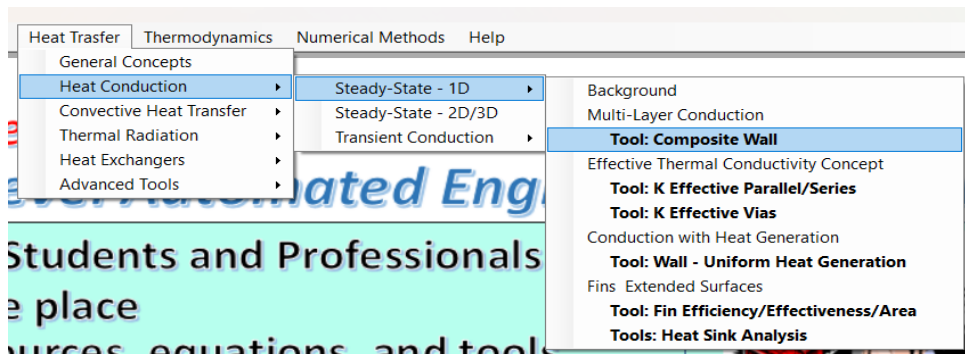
Heat Trasfer Thermodynamics Numerical Methods Help

General Concepts
Heat Conduction ▸
Convective Heat Transfer ▸
Thermal Radiation ▸
Heat Exchangers ▸
Advanced Tools ▸

Steady-State - 1D ▸
Steady-State - 2D/3D
Transient Conduction ▸

Background
Multi-Layer Conduction
Tool: Composite Wall
Effective Thermal Conductivity Concept
Tool: K Effective Parallel/Series
Tool: K Effective Vias
Conduction with Heat Generation
Tool: Wall - Uniform Heat Generation
Fins Extended Surfaces
Tool: Fin Efficiency/Effectiveness/Area
Tools: Heat Sink Analysis

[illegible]ated Eng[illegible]

Students and Professionals
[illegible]e place
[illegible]urces, equations, and tools